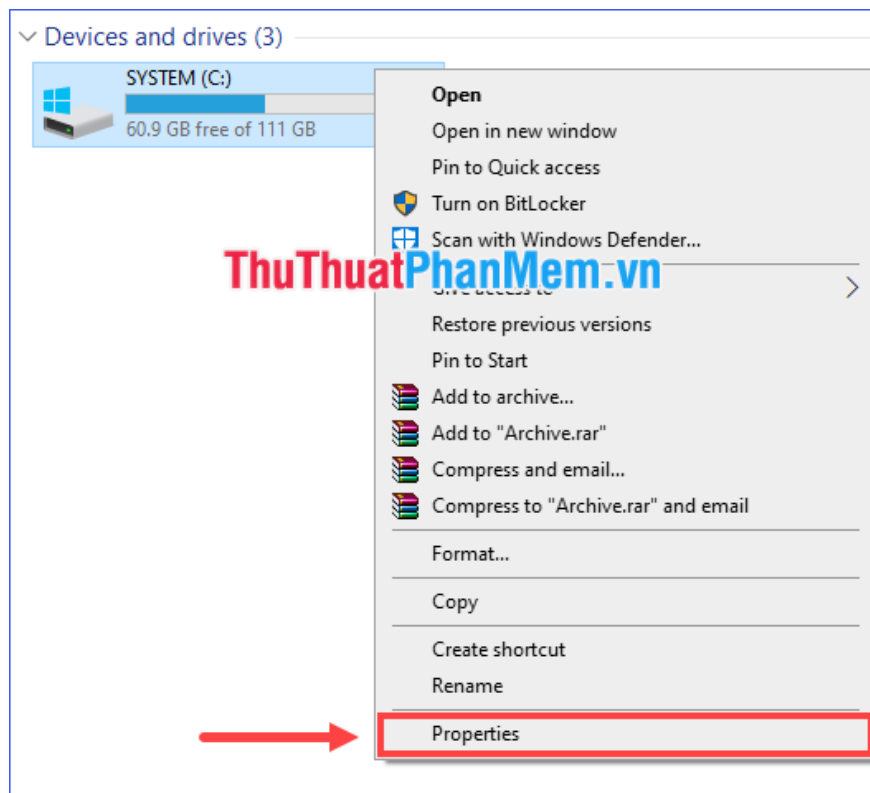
Devices and drives (3)

SYSTEM (C:)
60.9 GB free of 111 GB

Open
Open in new window
Pin to Quick access
Turn on BitLocker
Scan with Windows Defender...
ThuThuatPhanMem.vn
Give access to
Restore previous versions
Pin to Start
Add to archive...
Add to "Archive.rar"
Compress and email...
Compress to "Archive.rar" and email
Format...
Copy
Create shortcut
Rename
Properties